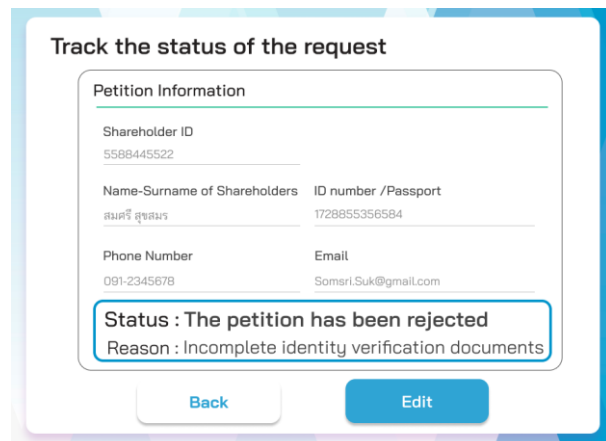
Track the status of the request

Petition Information

Shareholder ID
5588445522

Name-Surname of Shareholders
สมศรี สุขสมร

ID number /Passport
1728855356584

Phone Number
091-2345678

Email
Somsri.Suk@gmail.com

Status : The petition has been rejected
Reason : Incomplete identity verification documents

Back

Edit